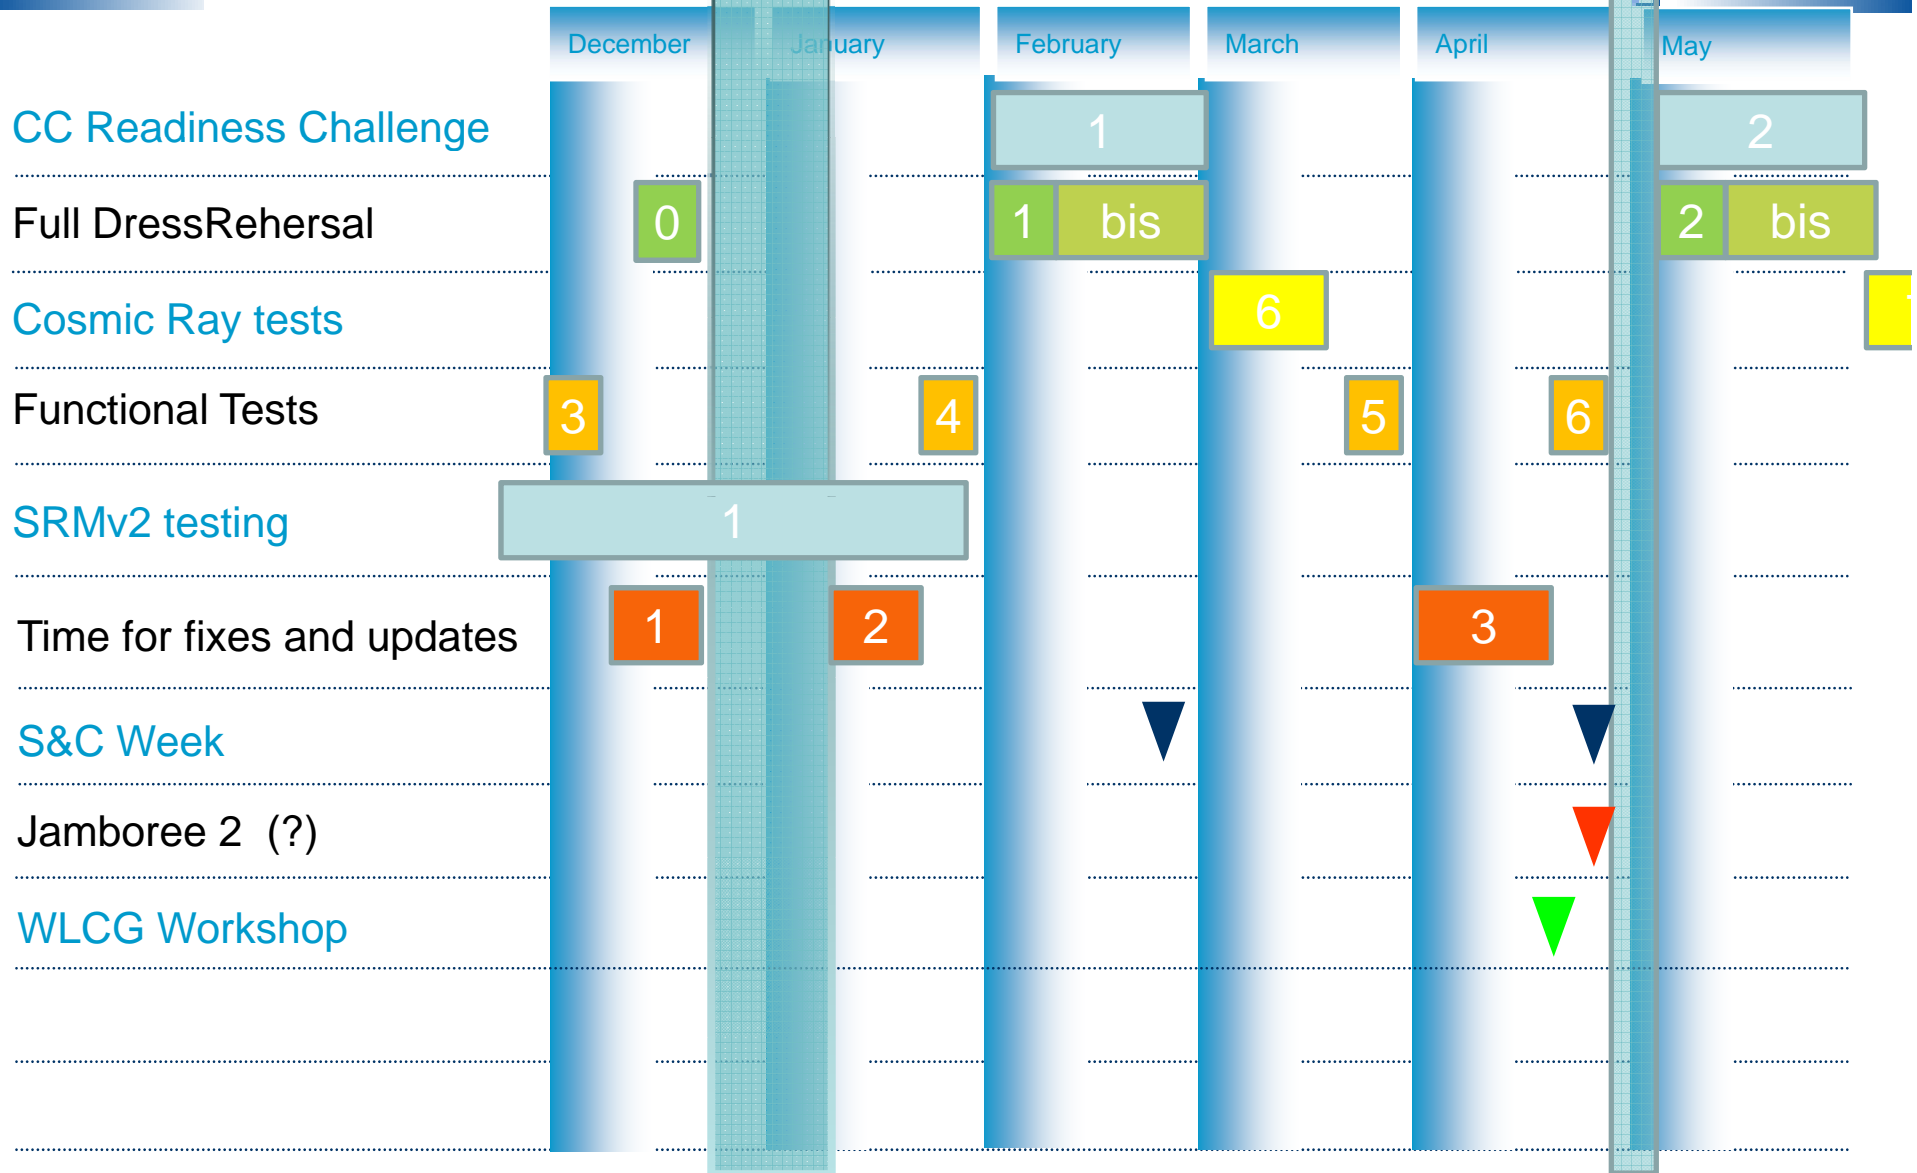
December January February March April May

CC Readiness Challenge 1 2

Full DressRehersal 0 1 bis 2 bis

Cosmic Ray tests 6 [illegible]

Functional Tests 3 4 5 6

SRMv2 testing 1

Time for fixes and updates 1 2 3

S&C Week

Jamboree 2 (?)

WLCG Workshop